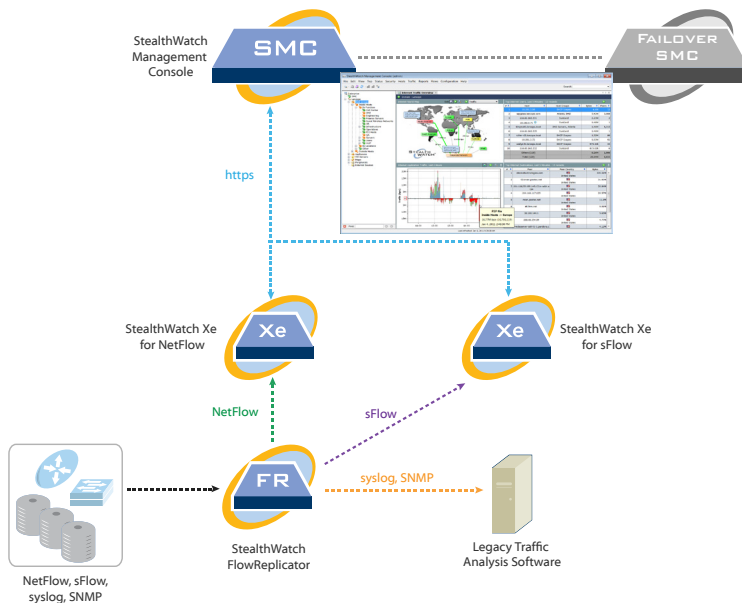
StealthWatch Management Console

SMC

Failover SMC

https

StealthWatch Xe for NetFlow

Xe

Xe

StealthWatch Xe for sFlow

NetFlow

sFlow

FR

syslog, SNMP

StealthWatch FlowReplicator

Legacy Traffic Analysis Software

NetFlow, sFlow, syslog, SNMP